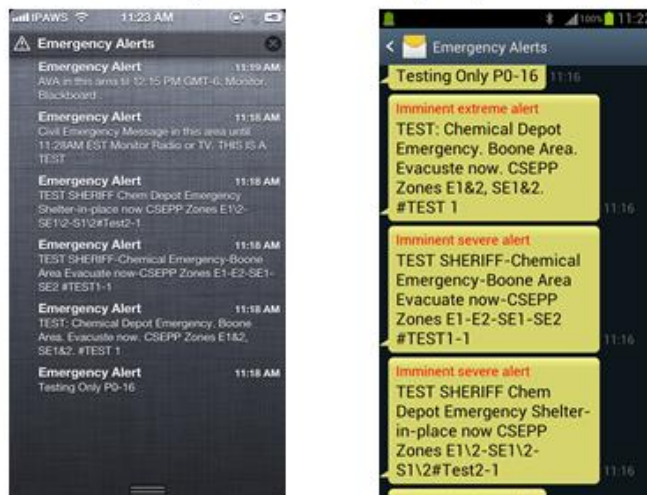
IPAWS 11:23 AM

Emergency Alerts

Emergency Alert 11:19 AM
AVA in this area til 12:15 PM GMT-6. Monitor, Blackboard

Emergency Alert 11:18 AM
Civil Emergency Message in this area until 11:28AM EST Monitor Radio or TV. THIS IS A TEST

Emergency Alert 11:18 AM
TEST SHERIFF Chem Depot Emergency Shelter-in-place now CSEPP Zones E1\2-SE1\2-S1\2#Test2-1

Emergency Alert 11:18 AM
TEST SHERIFF-Chemical Emergency-Boone Area Evacuate now-CSEPP Zones E1-E2-SE1-SE2 #TEST1-1

Emergency Alert 11:18 AM
TEST: Chemical Depot Emergency. Boone Area. Evacuste now. CSEPP Zones E1&2, SE1&2. #TEST 1

Emergency Alert 11:18 AM
Testing Only P0-16

100% 11:2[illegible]

Emergency Alerts

Testing Only P0-16 11:16

Imminent extreme alert
TEST: Chemical Depot Emergency. Boone Area. Evacuste now. CSEPP Zones E1&2, SE1&2. #TEST 1 11:16

Imminent severe alert
TEST SHERIFF-Chemical Emergency-Boone Area Evacuate now-CSEPP Zones E1-E2-SE1-SE2 #TEST1-1 11:16

Imminent severe alert
TEST SHERIFF Chem Depot Emergency Shelter-in-place now CSEPP Zones E1\2-SE1\2-S1\2#Test2-1 11:16